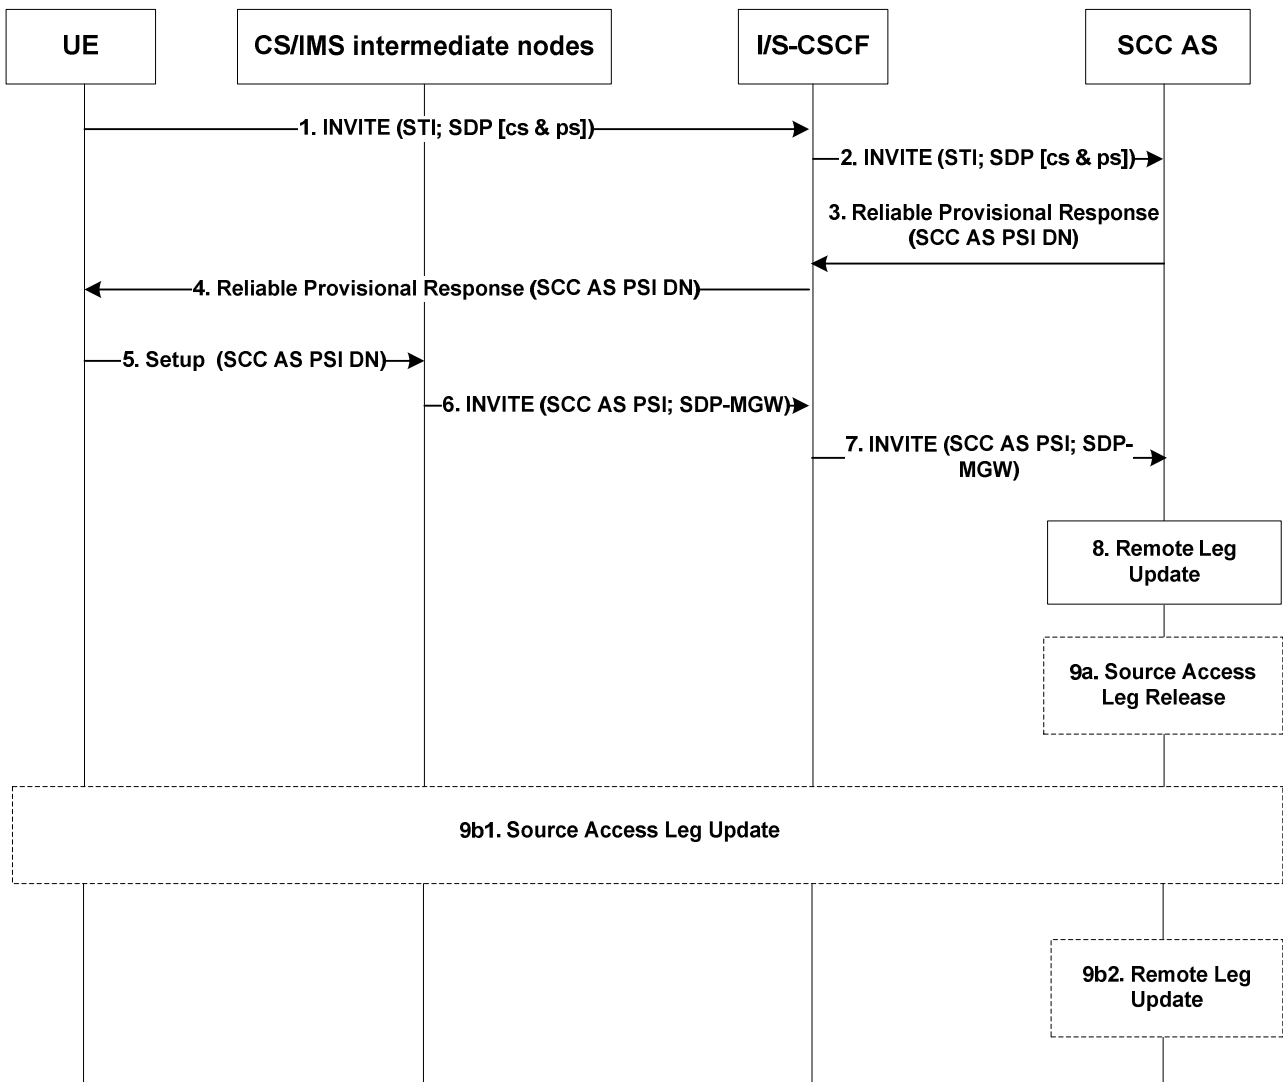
UE

CS/IMS intermediate nodes

I/S-CSCF

SCC AS

1. INVITE (STI; SDP [cs & ps])

2. INVITE (STI; SDP [cs & ps])

3. Reliable Provisional Response (SCC AS PSI DN)

4. Reliable Provisional Response (SCC AS PSI DN)

5. Setup (SCC AS PSI DN)

6. INVITE (SCC AS PSI; SDP-MGW)

7. INVITE (SCC AS PSI; SDP-MGW)

8. Remote Leg Update

9a. Source Access Leg Release

9b1. Source Access Leg Update

9b2. Remote Leg Update